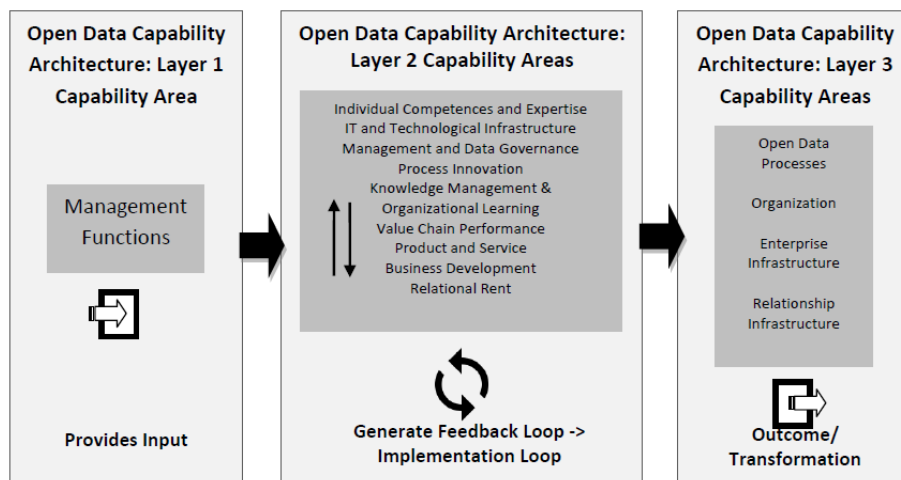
Open Data Capability Architecture: Layer 1 Capability Area

Management Functions

Provides Input

Open Data Capability Architecture: Layer 2 Capability Areas

Individual Competences and Expertise
IT and Technological Infrastructure
Management and Data Governance
Process Innovation
Knowledge Management & Organizational Learning
Value Chain Performance
Product and Service
Business Development
Relational Rent

Generate Feedback Loop -> Implementation Loop

Open Data Capability Architecture: Layer 3 Capability Areas

Open Data Processes

Organization

Enterprise Infrastructure

Relationship Infrastructure

Outcome/ Transformation